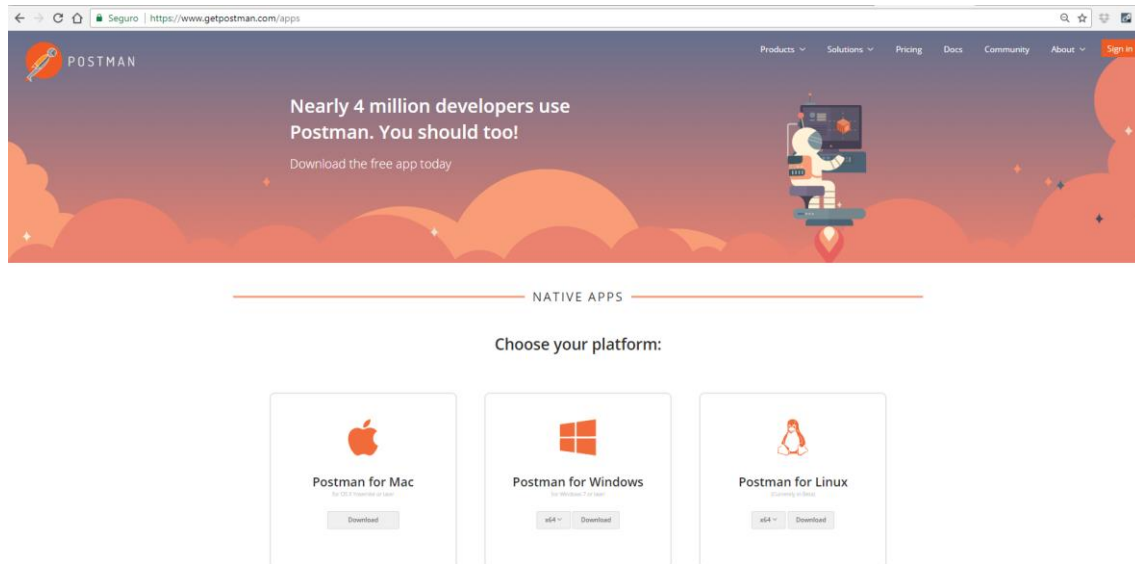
Seguro | https://www.getpostman.com/apps

POSTMAN

Products Solutions Pricing Docs Community About Sign in

Nearly 4 million developers use Postman. You should too!

Download the free app today

NATIVE APPS

Choose your platform:

Postman for Mac

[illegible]

Download

Postman for Windows

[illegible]

x64 Download

Postman for Linux

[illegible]

x64 Download